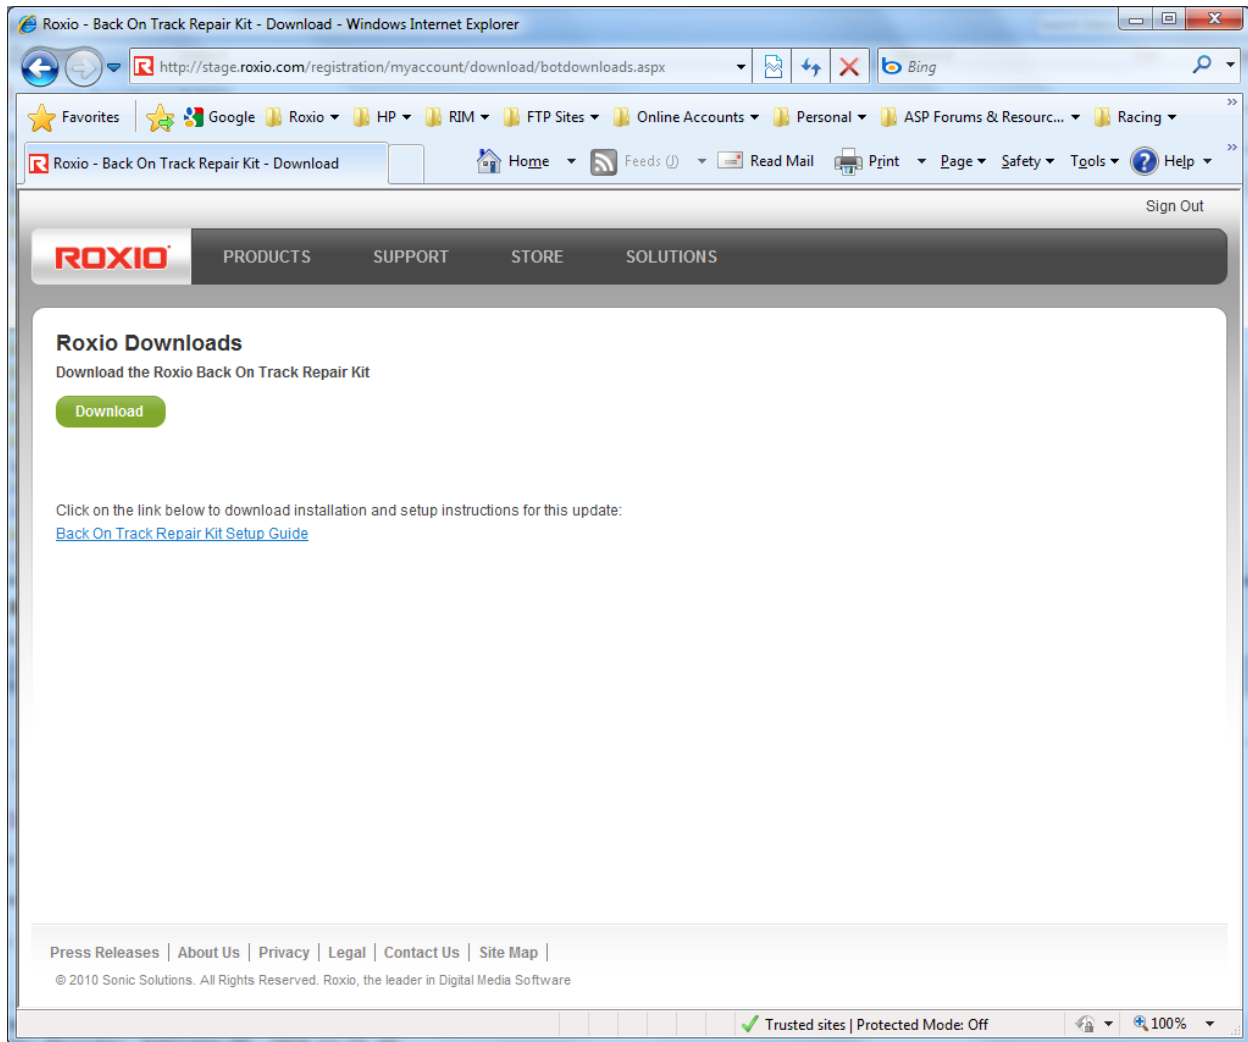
Roxio - Back On Track Repair Kit - Download - Windows Internet Explorer

http://stage.roxio.com/registration/myaccount/download/botdownloads.aspx

Bing

Favorites | Google | Roxio | HP | RIM | FTP Sites | Online Accounts | Personal | ASP Forums & Resourc... | Racing

Roxio - Back On Track Repair Kit - Download

Home | Feeds (J) | Read Mail | Print | Page | Safety | Tools | Help

Sign Out

ROXIO | PRODUCTS | SUPPORT | STORE | SOLUTIONS

Roxio Downloads

Download the Roxio Back On Track Repair Kit

Download

Click on the link below to download installation and setup instructions for this update:
Back On Track Repair Kit Setup Guide

Press Releases | About Us | Privacy | Legal | Contact Us | Site Map |

© 2010 Sonic Solutions. All Rights Reserved. Roxio, the leader in Digital Media Software

Trusted sites | Protected Mode: Off

100%